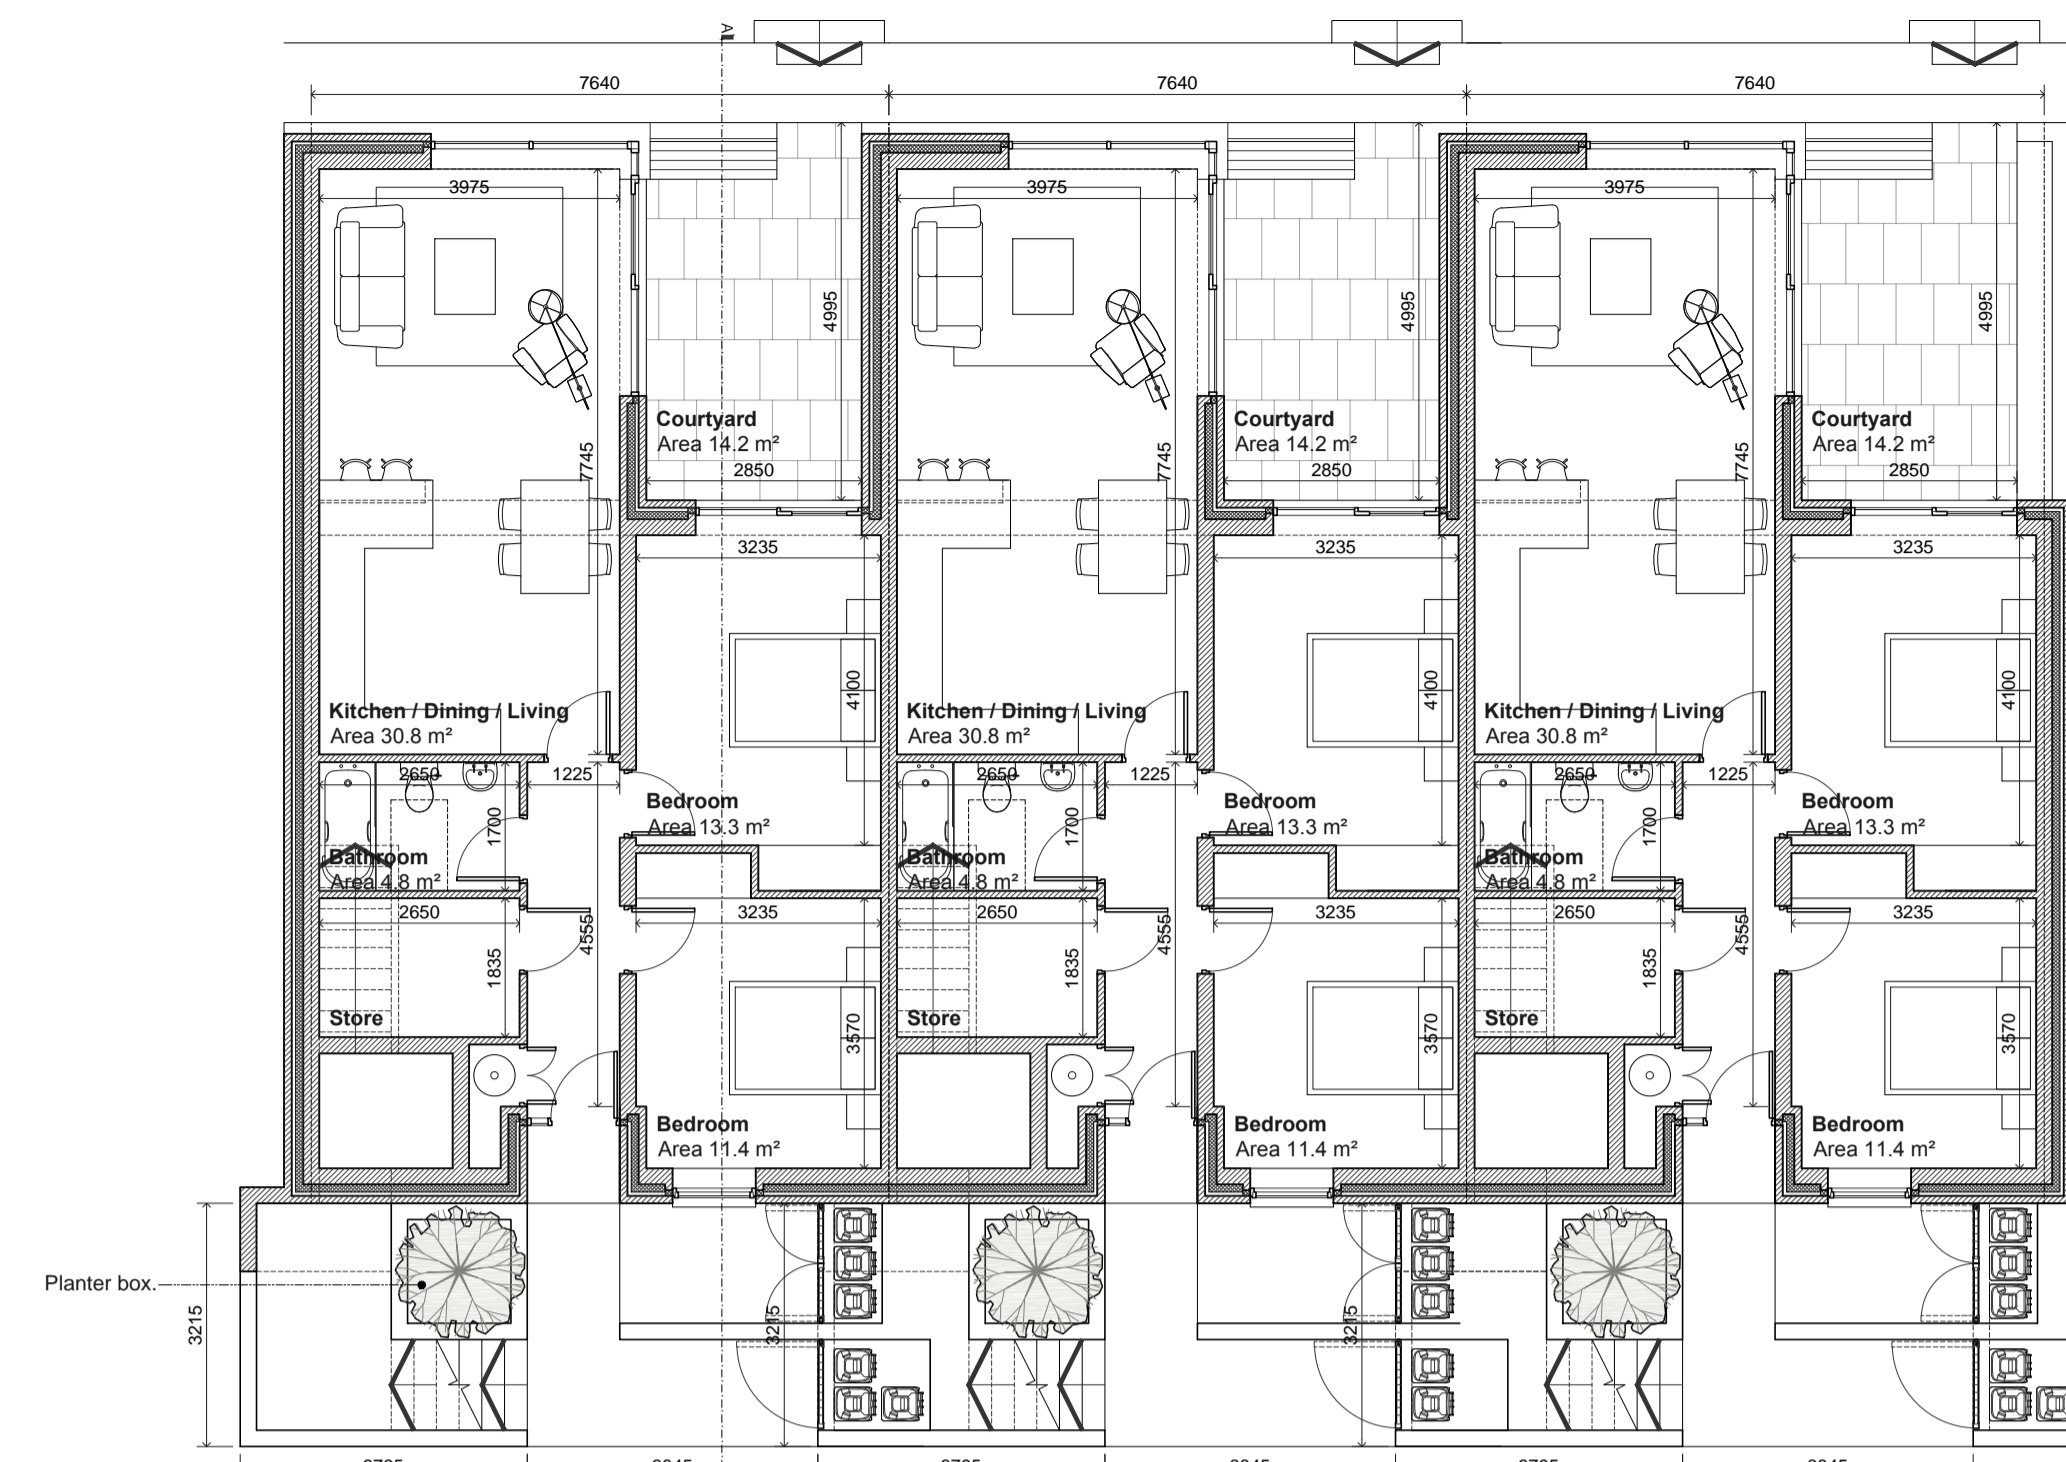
A1

7640
7640
7640

3975
4995
Courtyard
Area 14.2 m²
2850
7745
3235
4100
Kitchen / Dining / Living
Area 30.8 m²
2650
1225
Bedroom
Area 13.3 m²
1700
Bathroom
Area 4.8 m²
2650
3235
4555
1835
Store
3570
Bedroom
Area 11.4 m²

3975
4995
Courtyard
Area 14.2 m²
2850
7745
3235
4100
Kitchen / Dining / Living
Area 30.8 m²
2650
1225
Bedroom
Area 13.3 m²
1700
Bathroom
Area 4.8 m²
2650
3235
4555
1835
Store
3570
Bedroom
Area 11.4 m²

3975
4995
Courtyard
Area 14.2 m²
2850
7745
3235
4100
Kitchen / Dining / Living
Area 30.8 m²
2650
1225
Bedroom
Area 13.3 m²
1700
Bathroom
Area 4.8 m²
2650
3235
4555
1835
Store
3570
Bedroom
Area 11.4 m²

Planter box.
3215
3215
3215
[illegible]